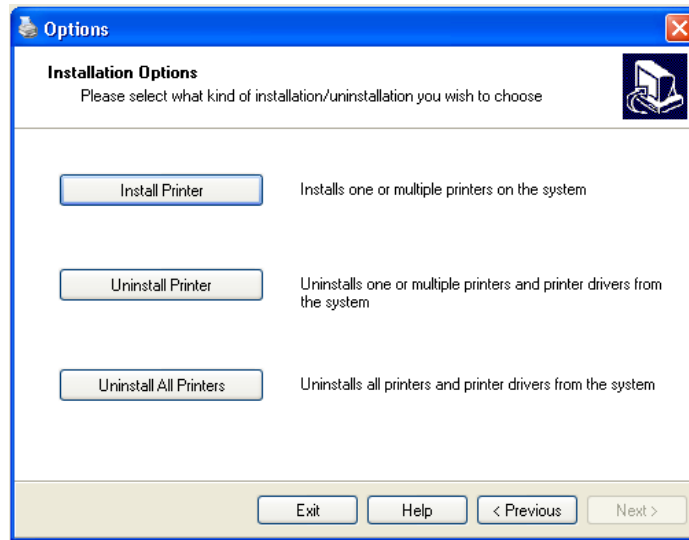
Options

Installation Options
Please select what kind of installation/uninstallation you wish to choose

Install Printer

Installs one or multiple printers on the system

Uninstall Printer

Uninstalls one or multiple printers and printer drivers from the system

Uninstall All Printers

Uninstalls all printers and printer drivers from the system

Exit

Help

< Previous

Next >